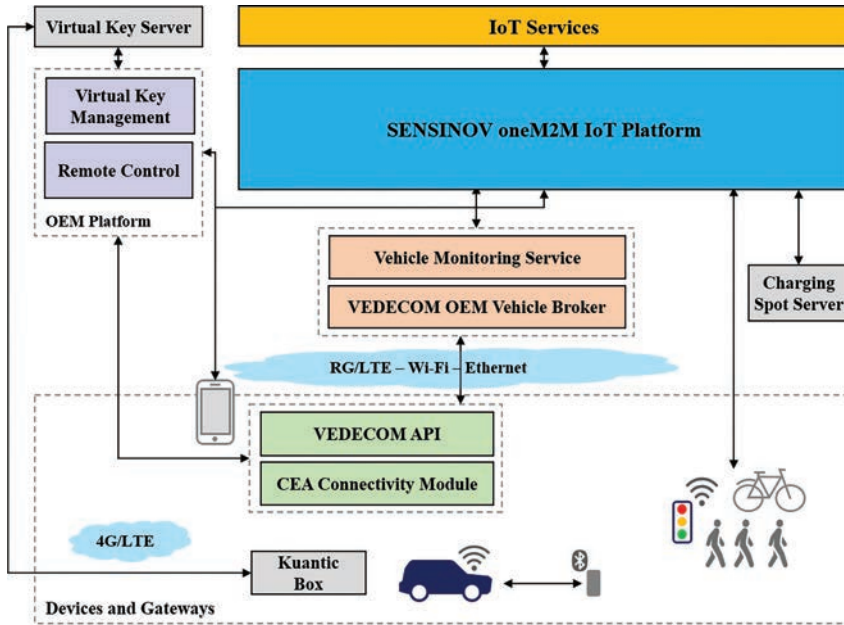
Virtual Key Server

IoT Services

Virtual Key Management

Remote Control

OEM Platform

SENSINOV oneM2M IoT Platform

Vehicle Monitoring Service

VEDECOM OEM Vehicle Broker

Charging Spot Server

RG/LTE – Wi-Fi – Ethernet

VEDECOM API

CEA Connectivity Module

4G/LTE

Kuantic Box

Devices and Gateways